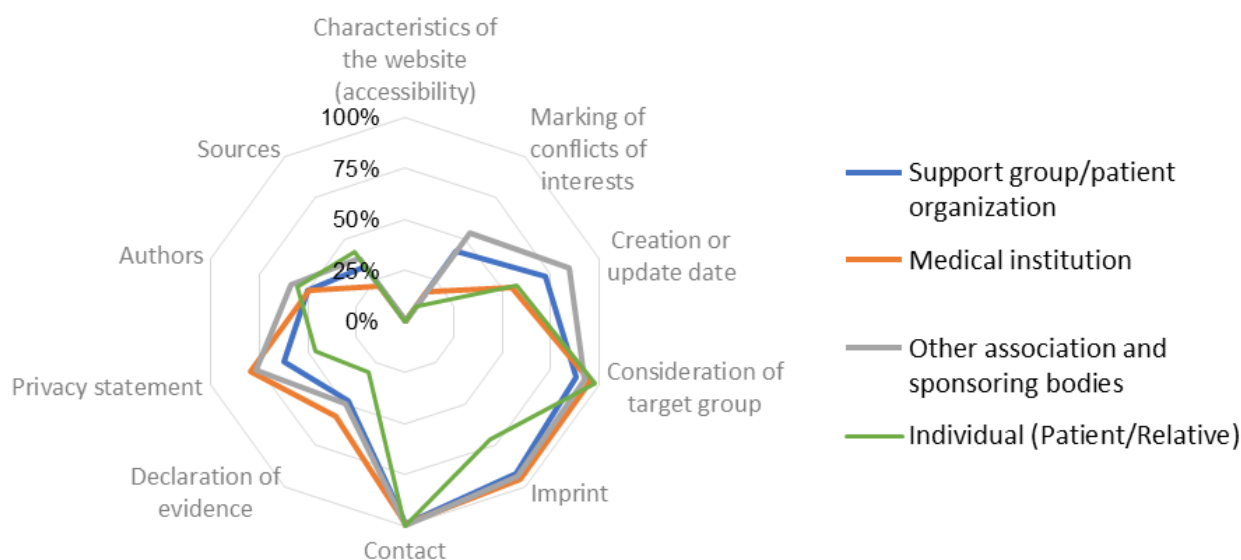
Characteristics of the website (accessibility)

Marking of conflicts of interests

Creation or update date

Consideration of target group

Imprint

Contact

Declaration of evidence

Privacy statement

Authors

Sources

100%

75%

50%

25%

0%

Support group/patient organization

Medical institution

Other association and sponsoring bodies

Individual (Patient/Relative)